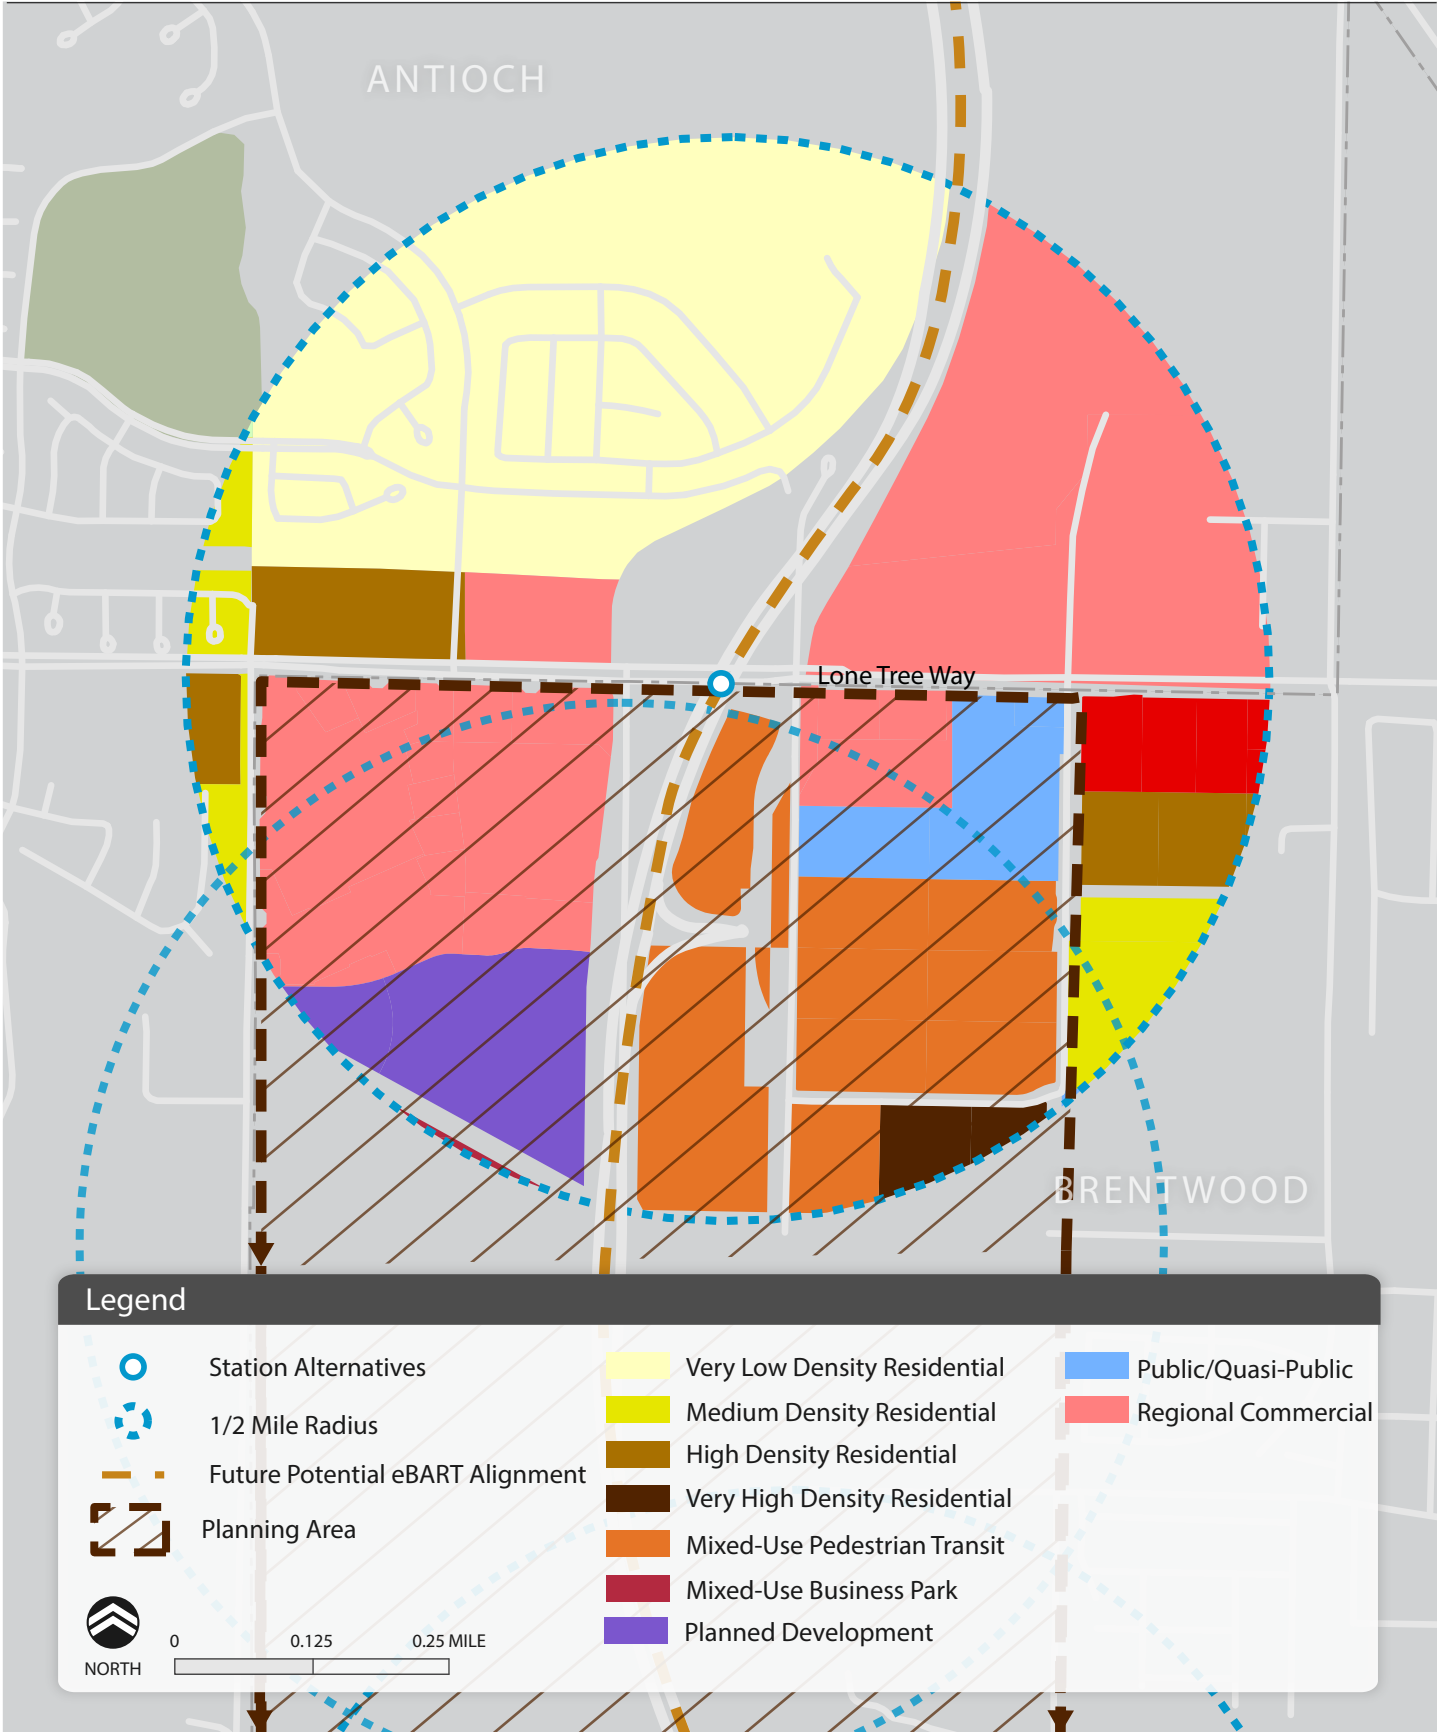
ANTIOCH

Lone Tree Way

BRENTWOOD

Legend

Station Alternatives

1/2 Mile Radius

Future Potential eBART Alignment

Planning Area

Very Low Density Residential

Medium Density Residential

High Density Residential

Very High Density Residential

Mixed-Use Pedestrian Transit

Mixed-Use Business Park

Planned Development

Public/Quasi-Public

Regional Commercial

NORTH

0 0.125 0.25 MILE